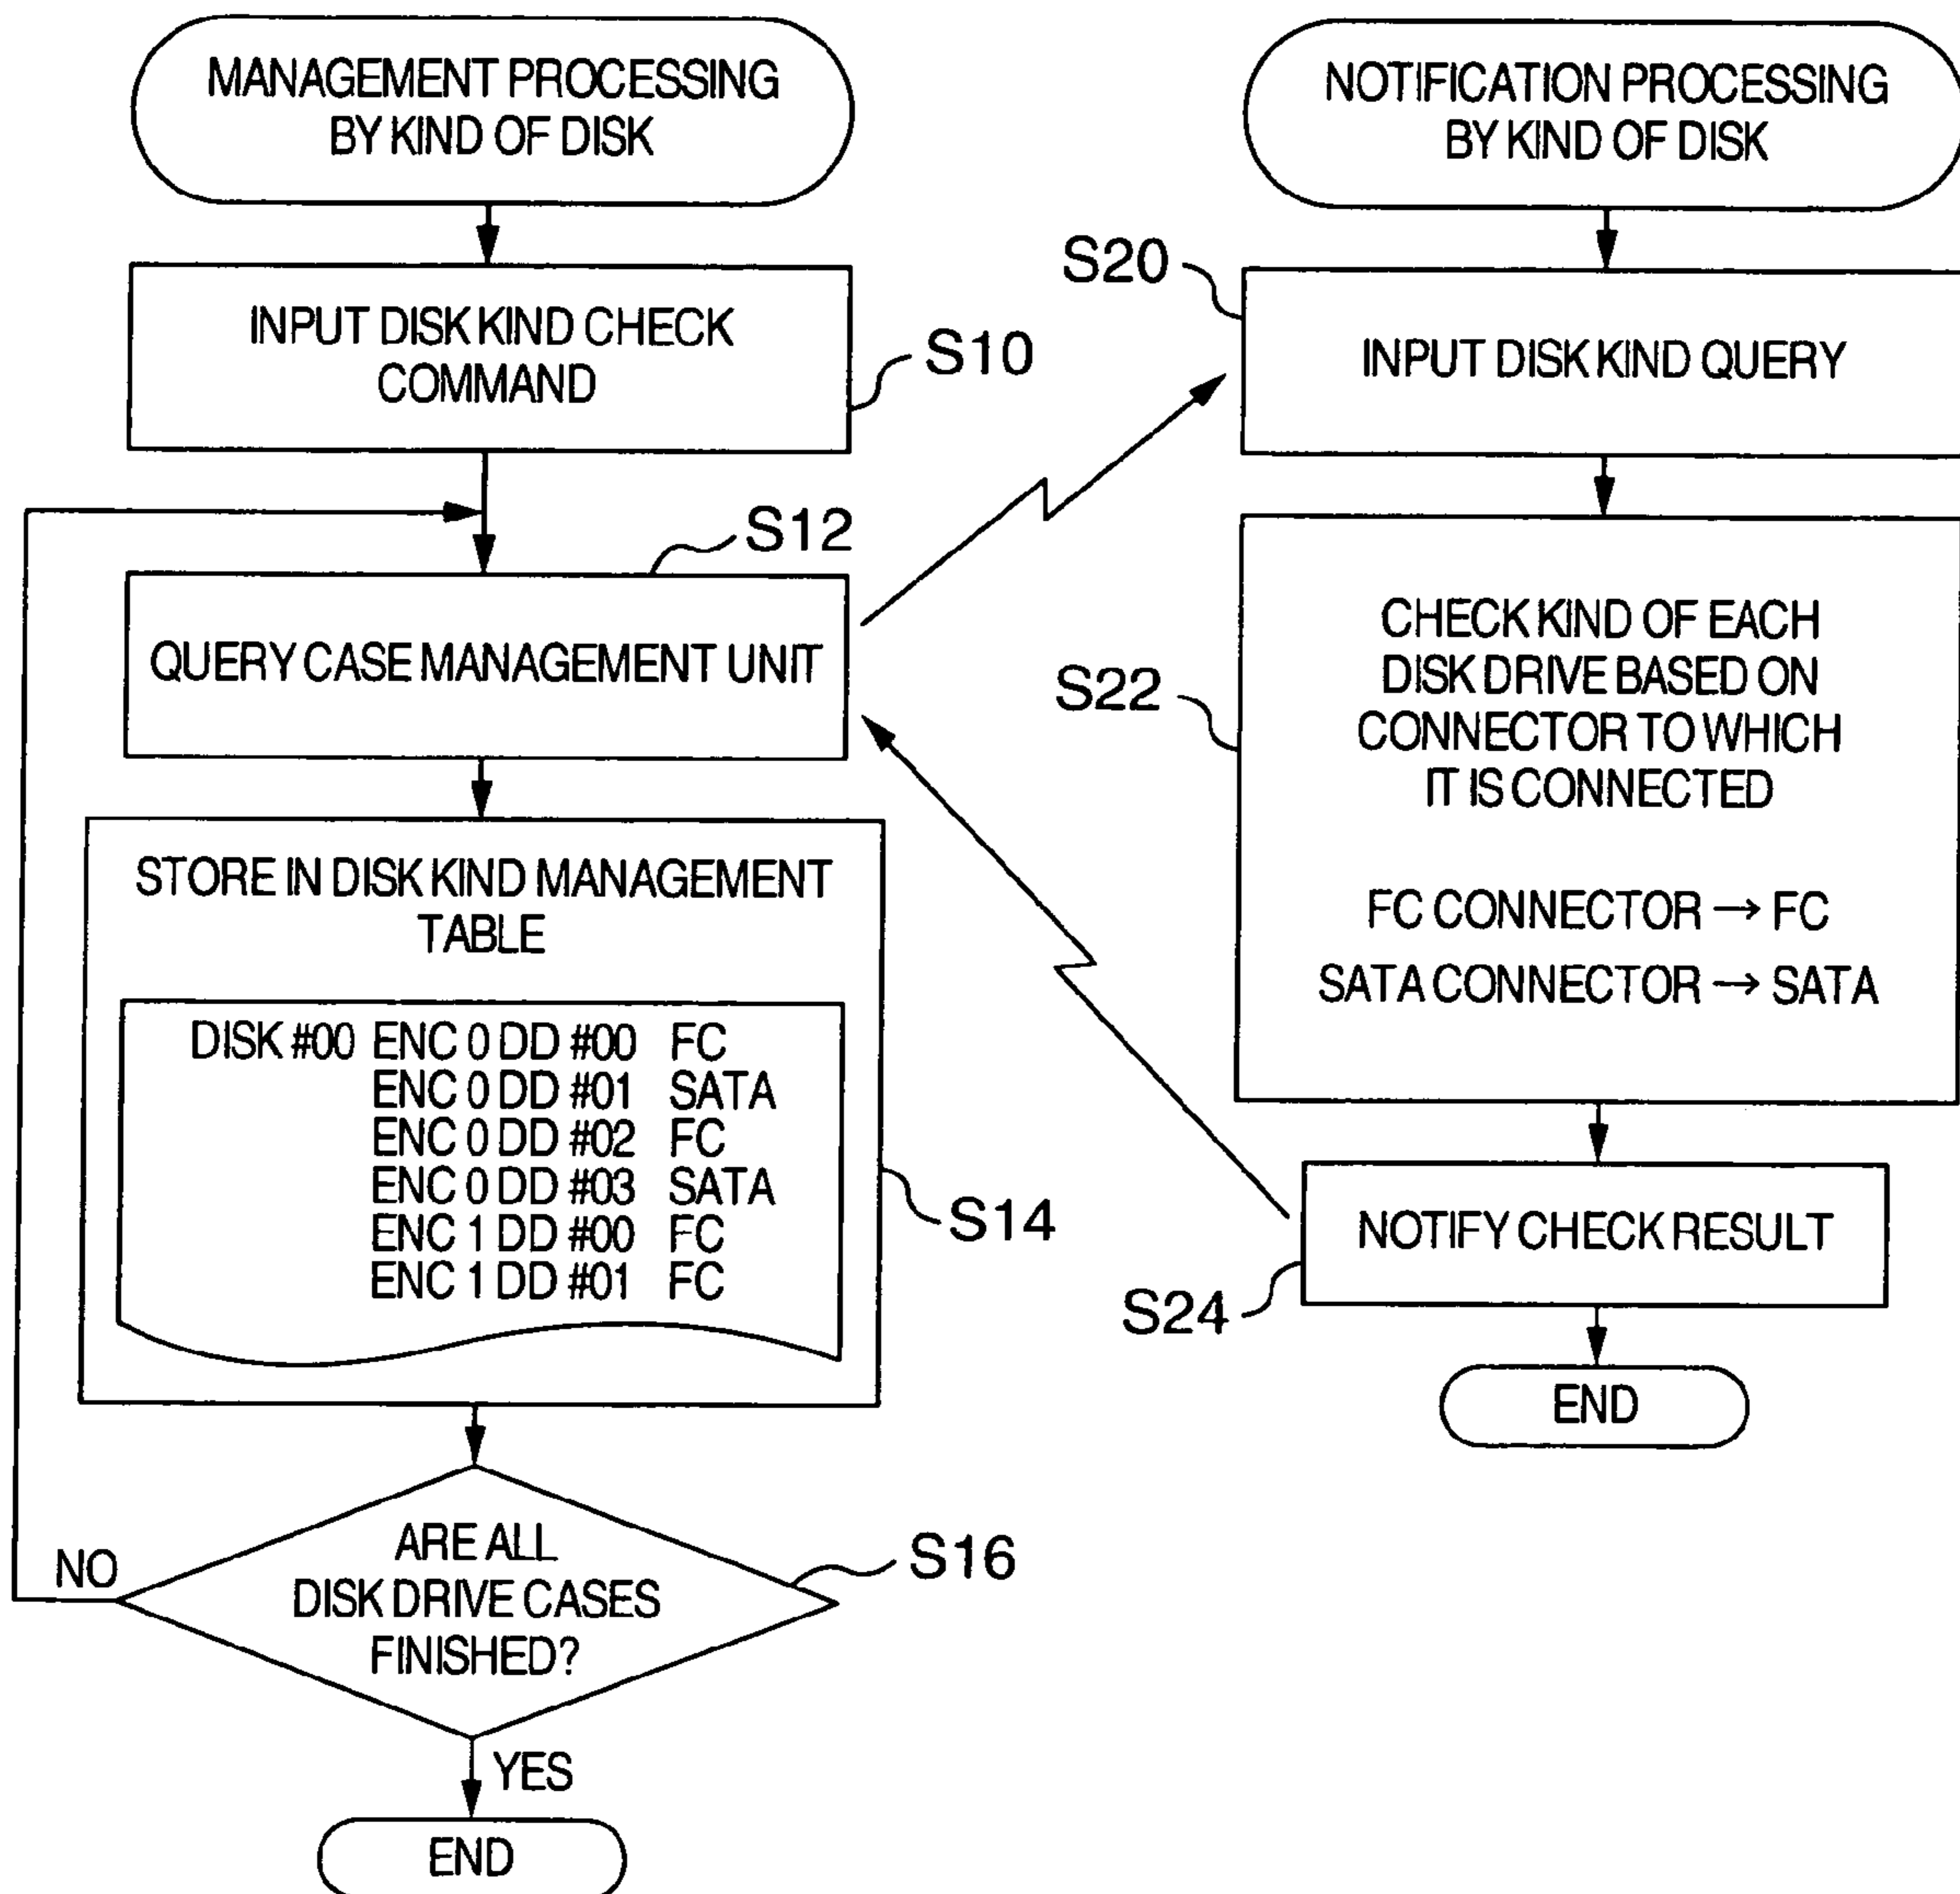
MANAGEMENT PROCESSING BY KIND OF DISK

INPUT DISK KIND CHECK COMMAND

S10

S12

QUERY CASE MANAGEMENT UNIT

STORE IN DISK KIND MANAGEMENT TABLE

DISK #00 ENC 0 DD #00 FC
ENC 0 DD #01 SATA
ENC 0 DD #02 FC
ENC 0 DD #03 SATA
ENC 1 DD #00 FC
ENC 1 DD #01 FC

S14

NO

ARE ALL DISK DRIVE CASES FINISHED?

S16

YES

END

NOTIFICATION PROCESSING BY KIND OF DISK

S20

INPUT DISK KIND QUERY

S22

CHECK KIND OF EACH DISK DRIVE BASED ON CONNECTOR TO WHICH IT IS CONNECTED

FC CONNECTOR → FC

SATA CONNECTOR → SATA

NOTIFY CHECK RESULT

S24

END